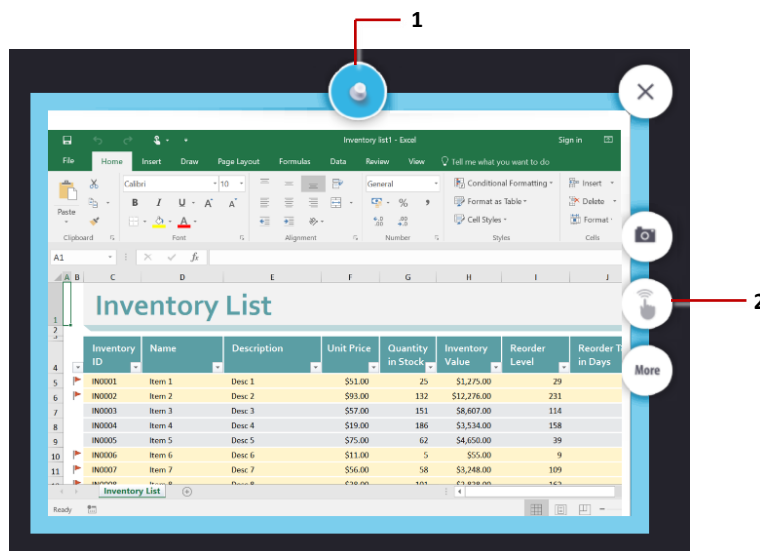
1

2

Inventory list1 - Excel

Sign in

File Home Insert Draw Page Layout Formulas Data Review View Tell me what you want to do

Paste

Calibri 10

B I U A A

General

$ %

Conditional Formatting

Format as Table

Cell Styles

Insert

Delete

Format

Clipboard Font Alignment Number Styles Cells

A1

$f_x$

More

| | A | B | C | D | E | F | G | H | I | J |
|---|---|---|---|---|---|---|---|---|---|---|
| 1 | | | Inventory List | | | | | | | |
| 4 | | | Inventory ID | Name | Description | Unit Price | Quantity in Stock | Inventory Value | Reorder Level | Reorder Time in Days |
| 5 | | | IN0001 | Item 1 | Desc 1 | $51.00 | 25 | $1,275.00 | 29 | |
| 6 | | | IN0002 | Item 2 | Desc 2 | $93.00 | 132 | $12,276.00 | 231 | |
| 7 | | | IN0003 | Item 3 | Desc 3 | $57.00 | 151 | $8,607.00 | 114 | |
| 8 | | | IN0004 | Item 4 | Desc 4 | $19.00 | 186 | $3,534.00 | 158 | |
| 9 | | | IN0005 | Item 5 | Desc 5 | $75.00 | 62 | $4,650.00 | 39 | |
| 10 | | | IN0006 | Item 6 | Desc 6 | $11.00 | 5 | $55.00 | 9 | |
| 11 | | | IN0007 | Item 7 | Desc 7 | $56.00 | 58 | $3,248.00 | 109 | |

Inventory List

Ready